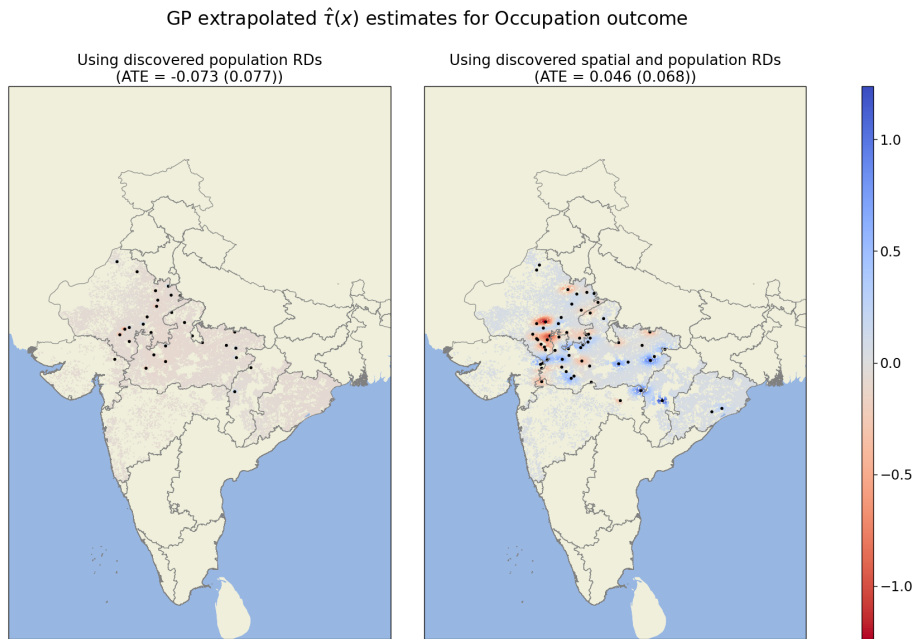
GP extrapolated $\hat{\tau}(x)$ estimates for Occupation outcome

Using discovered population RDs
(ATE = -0.073 (0.077))

Using discovered spatial and population RDs
(ATE = 0.046 (0.068))

1.0
0.5
0.0
−0.5
−1.0